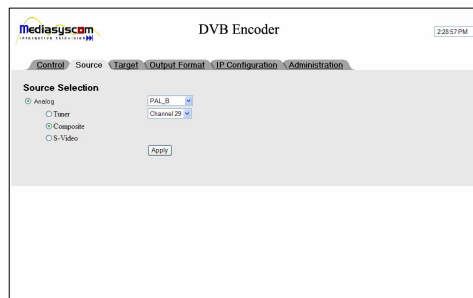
Mediasyscom
interactive television

DVB Encoder

2:28:57 PM

Control Source Target Output Format IP Configuration Administration

Source Selection

Analog

PAL_B

Tuner

Channel 29

Composite

S-Video

Apply